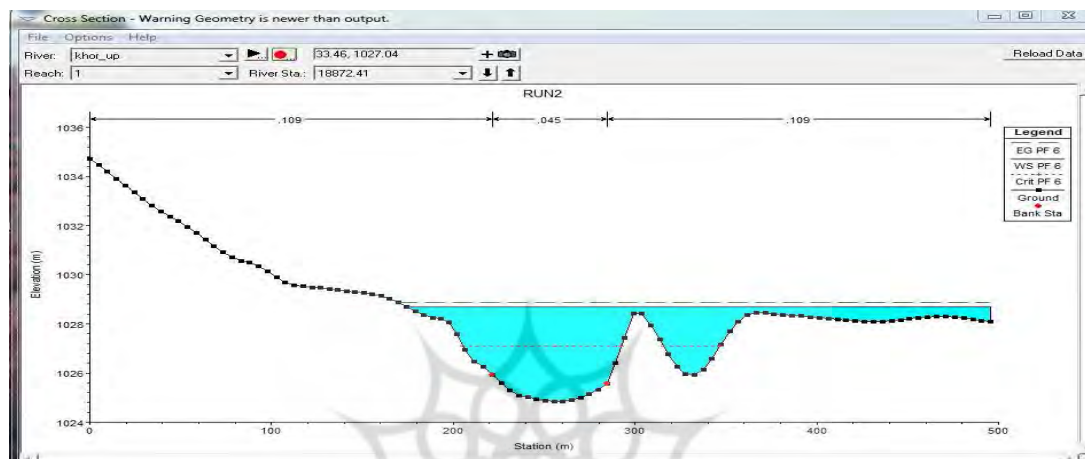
Cross Section - Warning Geometry is newer than output.
File Options Help
River: khor_up
Reach: 1
33.46, 1027.04
River Sta.: 18872.41
Reload Data
RUN2
.109
.045
.109
Legend
EG PF 6
WS PF 6
Crit PF 6
Ground
Bank Sta
Elevation (m)
1036
1034
1032
1030
1028
1026
1024
0
100
200
300
400
500
Station (m)